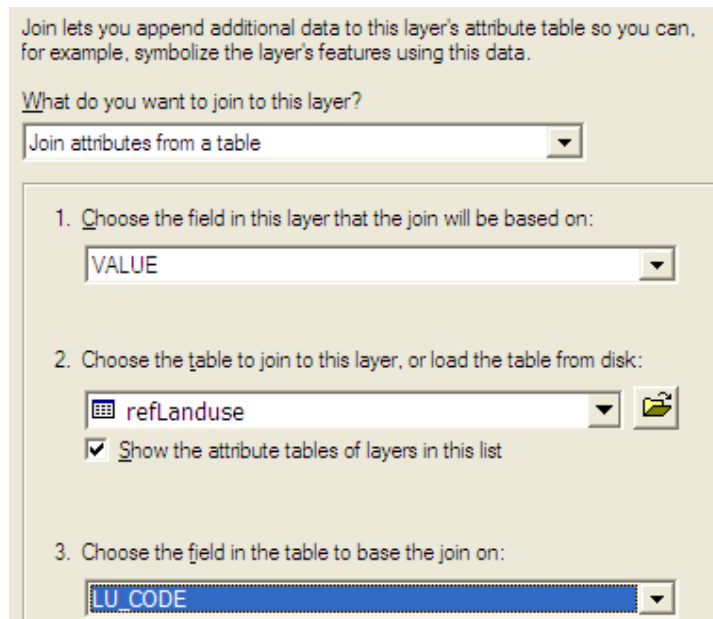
Join lets you append additional data to this layer's attribute table so you can, for example, symbolize the layer's features using this data.

What do you want to join to this layer?

Join attributes from a table

1. Choose the field in this layer that the join will be based on:

VALUE

2. Choose the table to join to this layer, or load the table from disk:

refLanduse

Show the attribute tables of layers in this list

3. Choose the field in the table to base the join on:

LU_CODE